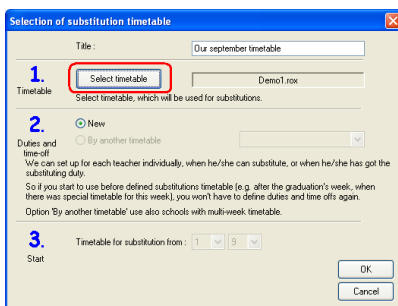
Selection of substitution timetable

Title : Our september timetable

1. Timetable

Select timetable

Demo1.rox

Select timetable, which will be used for substitutions.

2. Duties and time-off

New

By another timetable

We can set up for each teacher individually, when he/she can substitute, or when he/she has got the substituting duty.

So if you start to use before defined substitutions timetable (e.g. after the graduation's week, when there was special timetable for this week), you won't have to define duties and time offs again.

Option 'By another timetable' use also schools with multi-week timetable.

3. Start

Timetable for substitution from : 1 9

OK

Cancel